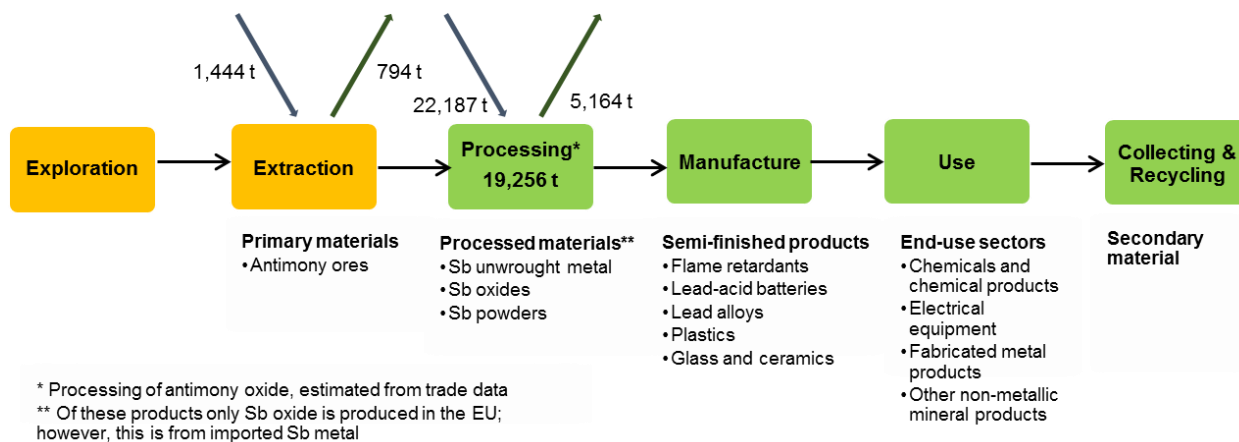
1,444 t

794 t

22,187 t

5,164 t

Exploration

Extraction

Processing*
19,256 t

Manufacture

Use

Collecting & Recycling

Primary materials
• Antimony ores

Processed materials**
• Sb unwrought metal
• Sb oxides
• Sb powders

Semi-finished products
• Flame retardants
• Lead-acid batteries
• Lead alloys
• Plastics
• Glass and ceramics

End-use sectors
• Chemicals and chemical products
• Electrical equipment
• Fabricated metal products
• Other non-metallic mineral products

Secondary material

* Processing of antimony oxide, estimated from trade data
** Of these products only Sb oxide is produced in the EU; however, this is from imported Sb metal